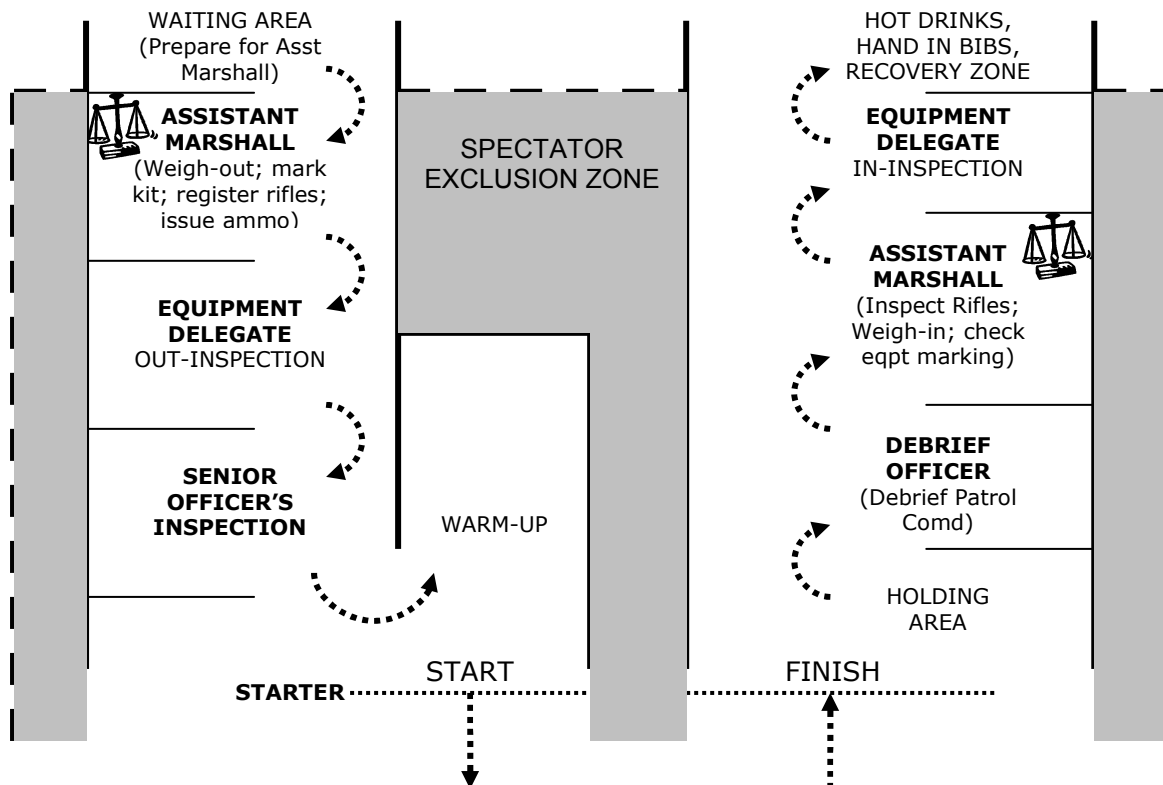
WAITING AREA (Prepare for Asst Marshall)

HOT DRINKS, HAND IN BIBS, RECOVERY ZONE

**ASSISTANT MARSHALL**
(Weigh-out; mark kit; register rifles; issue ammo)

SPECTATOR EXCLUSION ZONE

**EQUIPMENT DELEGATE**
IN-INSPECTION

**ASSISTANT MARSHALL**
(Inspect Rifles; Weigh-in; check eqpt marking)

**EQUIPMENT DELEGATE**
OUT-INSPECTION

**DEBRIEF OFFICER**
(Debrief Patrol Comd)

**SENIOR OFFICER'S INSPECTION**

WARM-UP

HOLDING AREA

START

FINISH

**STARTER**